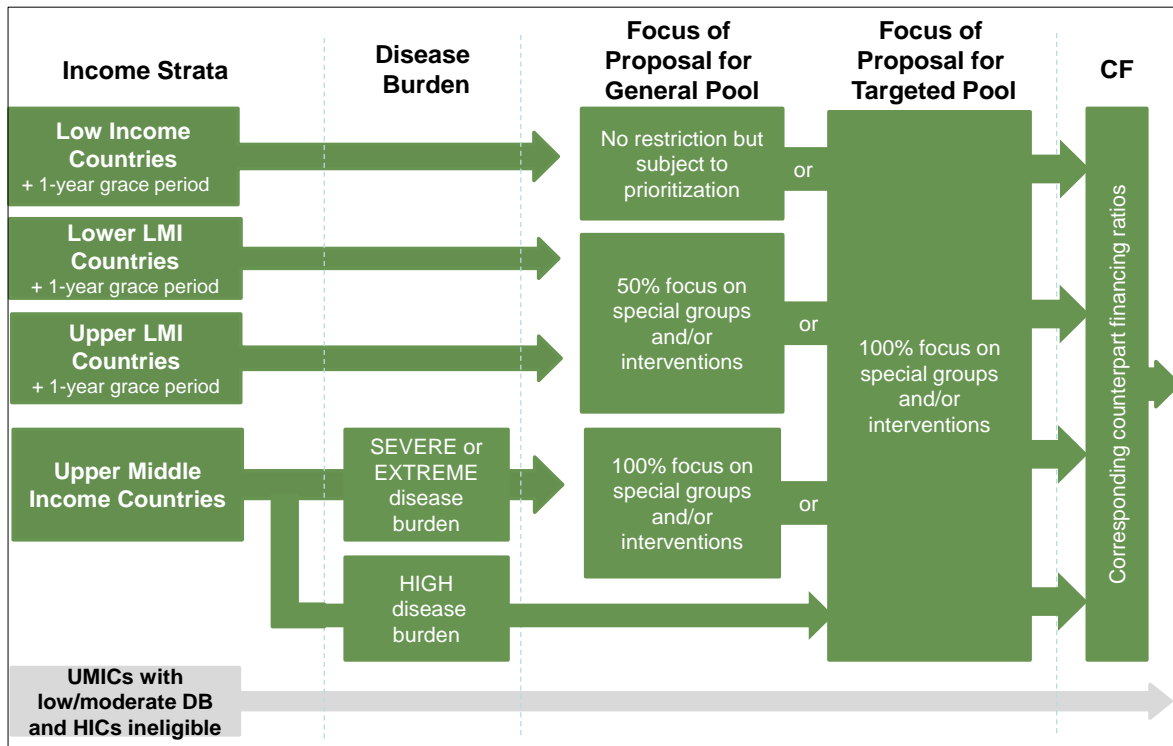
Income Strata

Disease Burden

Focus of Proposal for General Pool

Focus of Proposal for Targeted Pool

CF

Low Income Countries
+ 1-year grace period

No restriction but subject to prioritization

or

Lower LMI Countries
+ 1-year grace period

Upper LMI Countries
+ 1-year grace period

50% focus on special groups and/or interventions

or

100% focus on special groups and/or interventions

Corresponding counterpart financing ratios

Upper Middle Income Countries

SEVERE or EXTREME disease burden

100% focus on special groups and/or interventions

or

HIGH disease burden

UMICs with low/moderate DB and HICs ineligible